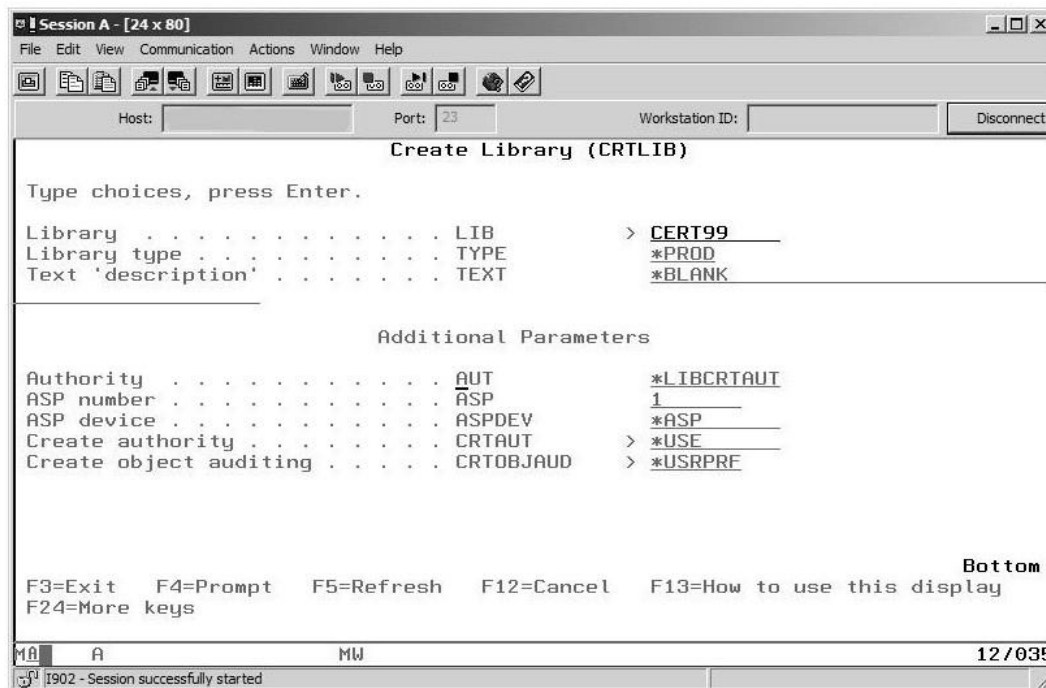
Session A - [24 x 80]

File Edit View Communication Actions Window Help

Host: Port: 23 Workstation ID: Disconnect

Create Library (CRTLIB)

Type choices, press Enter.

Library . . . . . . . . . . . . LIB > CERT99
Library type . . . . . . . . . TYPE *PROD
Text 'description' . . . . . . . TEXT *BLANK

Additional Parameters

Authority . . . . . . . . . . . AUT *LIBCRTAUT
ASP number . . . . . . . . . . ASP 1
ASP device . . . . . . . . . . ASPDEV *ASP
Create authority . . . . . . . . CRTAUT > *USE
Create object auditing . . . . . CRTOBJAUD > *USRPRF

Bottom

F3=Exit F4=Prompt F5=Refresh F12=Cancel F13=How to use this display
F24=More keys

MA A MW 12/035

I902 - Session successfully started